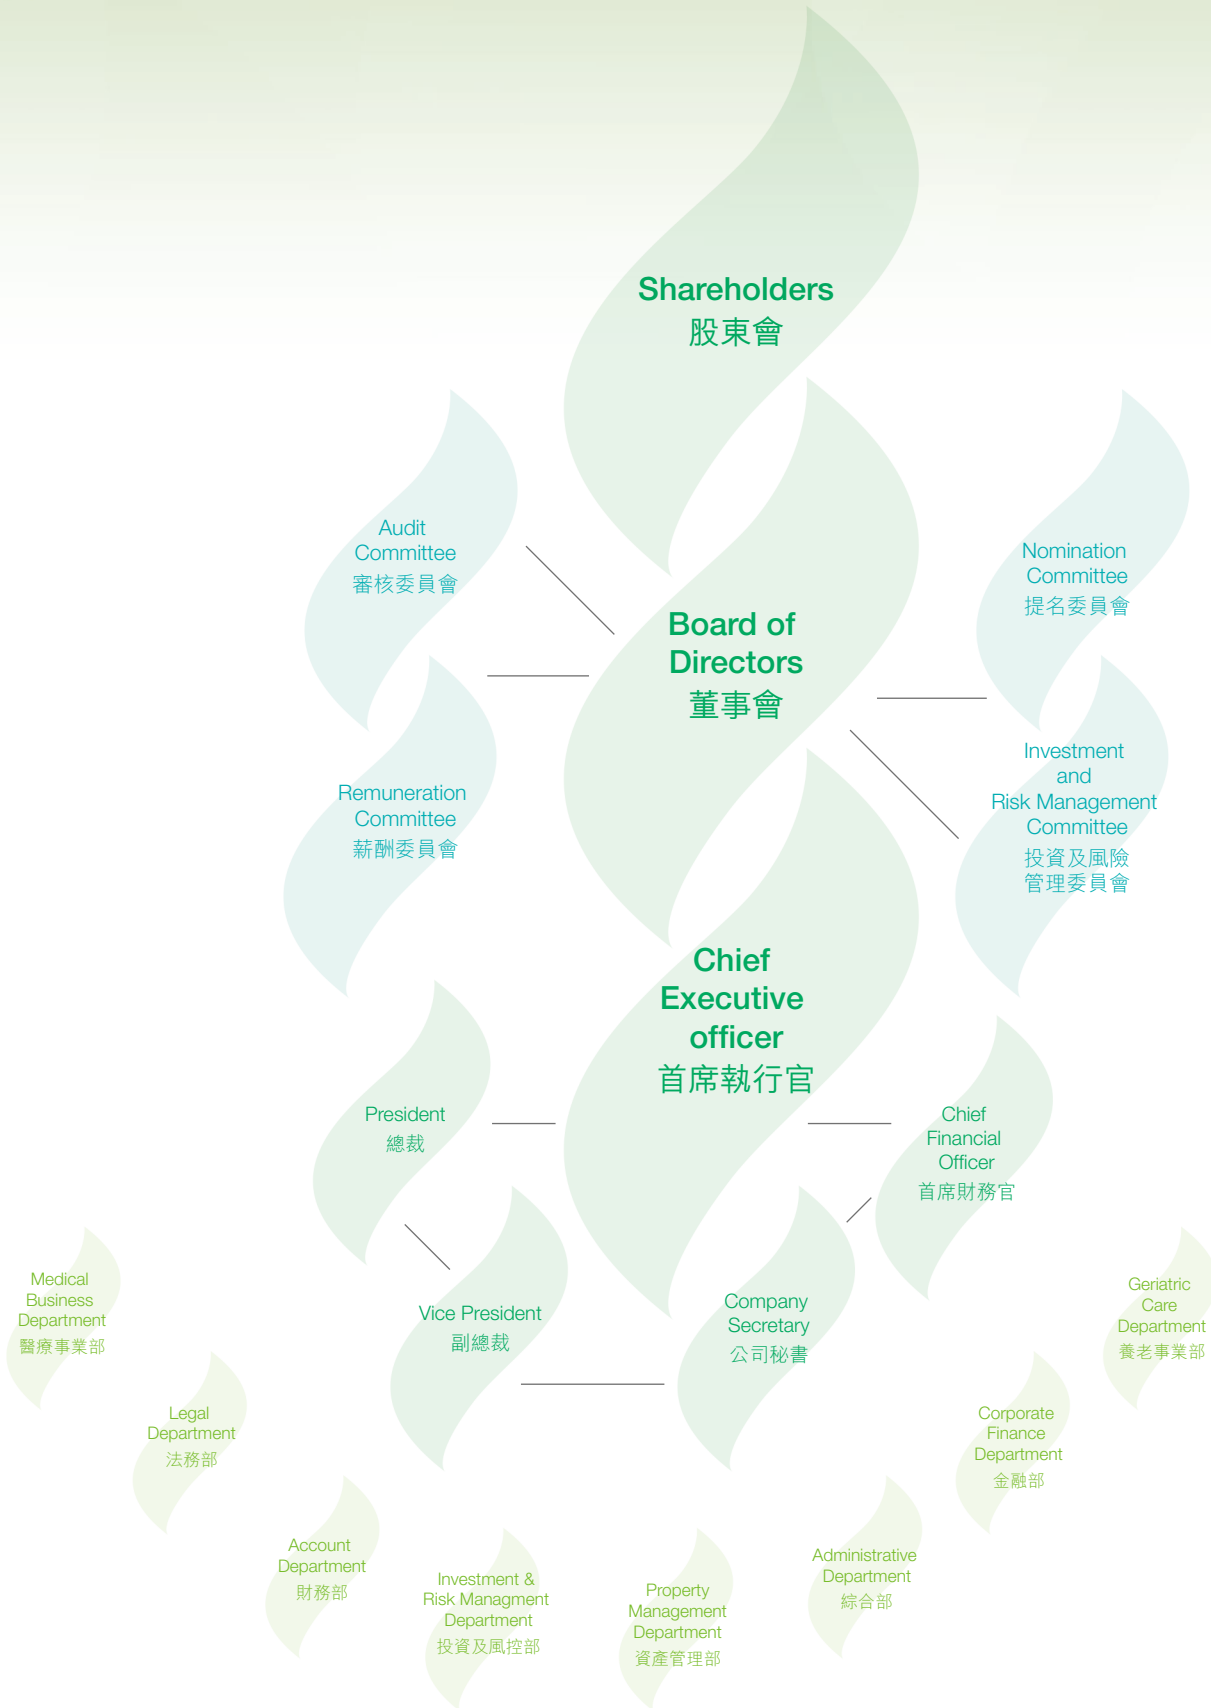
Shareholders
股東會

Audit Committee
審核委員會

Board of Directors
董事會

Nomination Committee
提名委員會

Remuneration Committee
薪酬委員會

Investment and Risk Management Committee
投資及風險管理委員會

Chief Executive officer
首席執行官

President
總裁

Chief Financial Officer
首席財務官

Medical Business Department
醫療事業部

Vice President
副總裁

Company Secretary
公司秘書

Geriatric Care Department
養老事業部

Legal Department
法務部

Corporate Finance Department
金融部

Account Department
財務部

Investment & Risk Managment Department
投資及風控部

Property Management Department
資產管理部

Administrative Department
綜合部